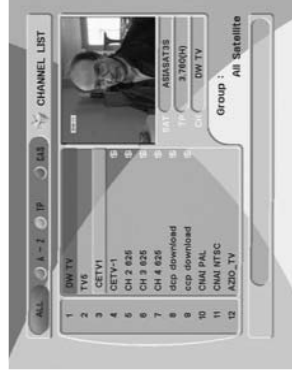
CHANNEL LIST

ALL
A ~ Z
TP
CAS

| 1 | DW TV |
|---|---|
| 2 | TVS |
| 3 | CETV1 |
| 4 | CETV-1 |
| 5 | CH 2 625 |
| 6 | CH 3 625 |
| 7 | CH 4 625 |
| 8 | dcp download |
| 9 | ccp download |
| 10 | CNAI PAL |
| 11 | CNAI NTSC |
| 12 | AZIO_TV |

SAT ASIASAT3S
TP 3.760(H)
CH DW TV

Group : All Satellite